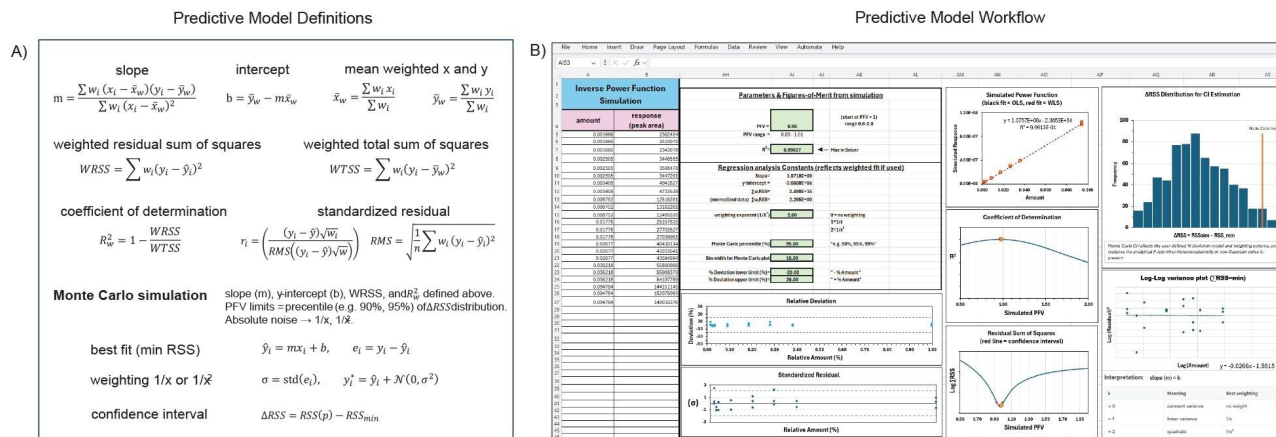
Predictive Model Definitions

A)

slope
$m = \frac{\sum w_i (x_i - \bar{x}_w)(y_i - \bar{y}_w)}{\sum w_i (x_i - \bar{x}_w)^2}$

intercept
$b = \bar{y}_w - m\bar{x}_w$

mean weighted x and y
$\bar{x}_w = \frac{\sum w_i x_i}{\sum w_i}$ $\bar{y}_w = \frac{\sum w_i y_i}{\sum w_i}$

weighted residual sum of squares
$WRSS = \sum w_i (y_i - \hat{y}_i)^2$

weighted total sum of squares
$WTSS = \sum w_i (y_i - \bar{y}_w)^2$

coefficient of determination
$R_w^2 = 1 - \frac{WRSS}{WTSS}$

standardized residual
$r_i = \left( \frac{(y_i - \hat{y})\sqrt{w_i}}{RMS\left((y_i - \hat{y})\sqrt{w}\right)} \right)$ $RMS = \sqrt{\frac{1}{n} \sum w_i (y_i - \hat{y}_i)^2}$

Monte Carlo simulation slope (m), y-intercept (b), WRSS, and $R_w^2$ defined above. PFV limits = percentile (e.g. 90%, 95%) of $\Delta RSS$ distribution. Absolute noise → 1/x, 1/$\bar{x}$.

best fit (min RSS) $\hat{y}_i = mx_i + b,$ $e_i = y_i - \hat{y}_i$

weighting 1/x or 1/$\bar{x}$ $\sigma = \text{std}(e_i),$ $y_i^* = \hat{y}_i + \mathcal{N}(0, \sigma^2)$

confidence interval $\Delta RSS = RSS(p) - RSS_{min}$

Predictive Model Workflow

B)

File Home Insert Draw Page Layout Formulas Data Review View Automate Help

Inverse Power Function Simulation

| amount | response (peak area) |
|---|---|

Parameters & Figures-of-Merit from simulation

Regression analysis Constants (reflects weighted fit if used)

Simulated Power Function (black fit = OLS, red fit = WLS)

ΔRSS Distribution for CI Estimation

Coefficient of Determination

Relative Deviation

Standardized Residual

Residual Sum of Squares (red line = confidence interval)

Log-Log variance plot (ΣRSS=min)

Simulated PFV

Relative Amount (%)

Interpretation: slope (m) ≈ k